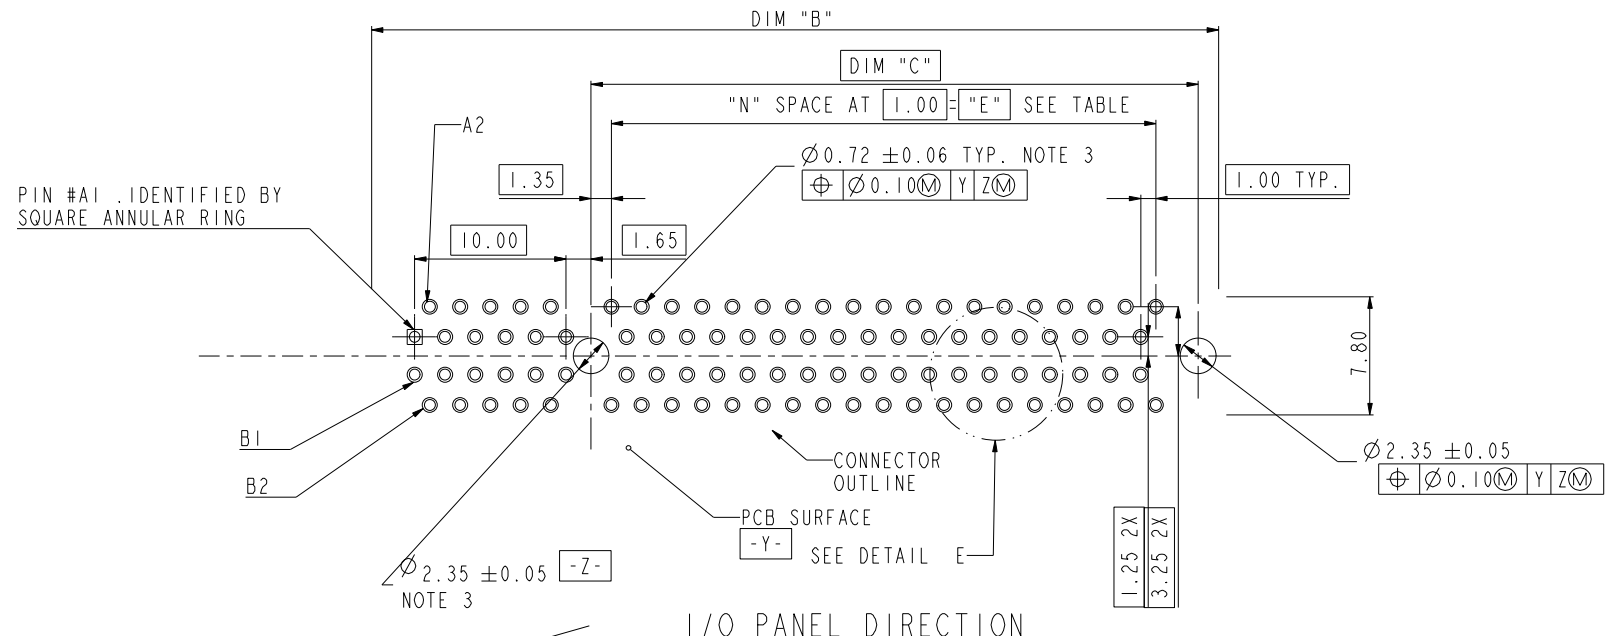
DIM "B"

DIM "C"

"N" SPACE AT 1.00 = "E" SEE TABLE

A2

$\varnothing$0.72 $\pm$0.06 TYP. NOTE 3

| $\oplus$ | $\varnothing$0.10Ⓜ | Y | ZⓂ |
|---|---|---|---|

1.35

1.00 TYP.

PIN #A1 .IDENTIFIED BY SQUARE ANNULAR RING

10.00

1.65

7.80

B1

B2

CONNECTOR OUTLINE

$\varnothing$2.35 $\pm$0.05

| $\oplus$ | $\varnothing$0.10Ⓜ | Y | ZⓂ |
|---|---|---|---|

PCB SURFACE

-Y-

SEE DETAIL E

1.25 2X

3.25 2X

$\varnothing$2.35 $\pm$0.05 -Z-

NOTE 3

I/O PANEL DIRECTION